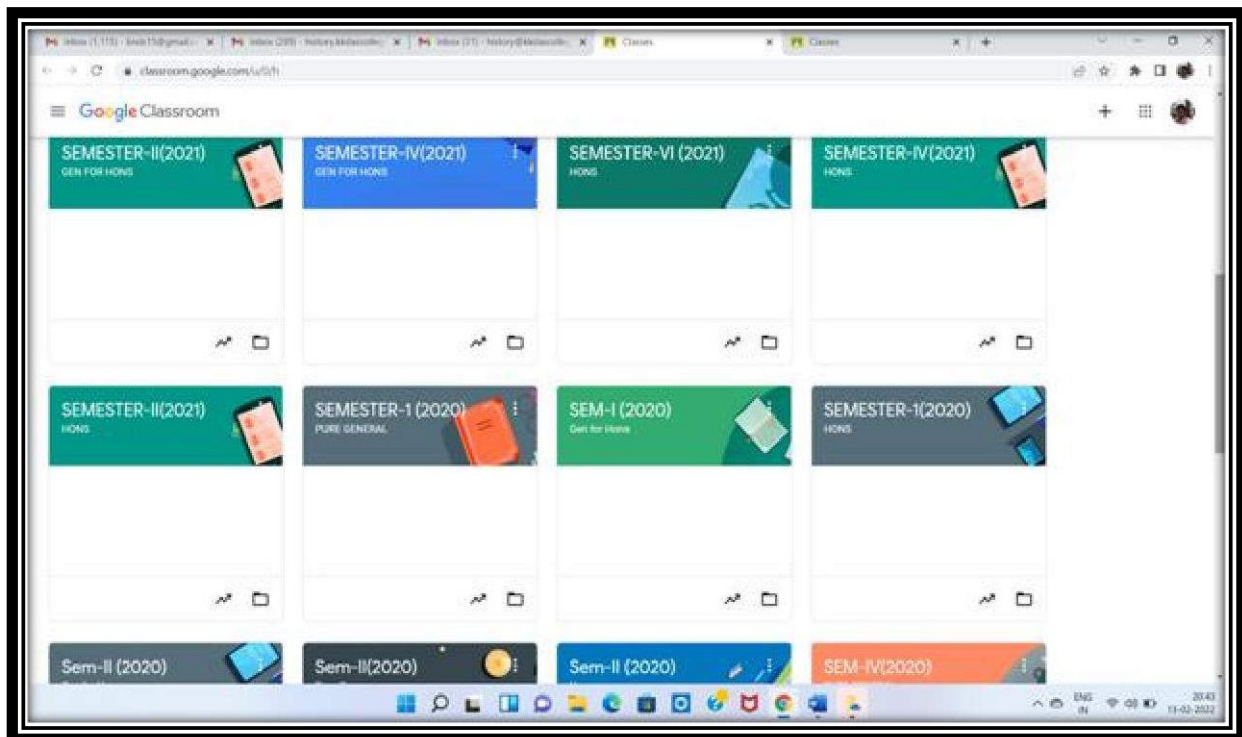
Inbox (1,115) - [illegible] | Inbox (289) - history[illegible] | Inbox (21) - history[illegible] | Classes | Classes

classroom.google.com/u/0/h

Google Classroom

SEMESTER-II(2021)
GEN FOR HONS

SEMESTER-IV(2021)
GEN FOR HONS

SEMESTER-VI (2021)
HONS

SEMESTER-IV(2021)
HONS

SEMESTER-II(2021)
HONS

SEMESTER-1 (2020)
PURE GENERAL

SEM-I (2020)
Gen for Hons

SEMESTER-1(2020)
HONS

Sem-II (2020)

Sem-II(2020)

Sem-II (2020)

SEM-IV(2020)

ENG IN 20:43 13-02-2022